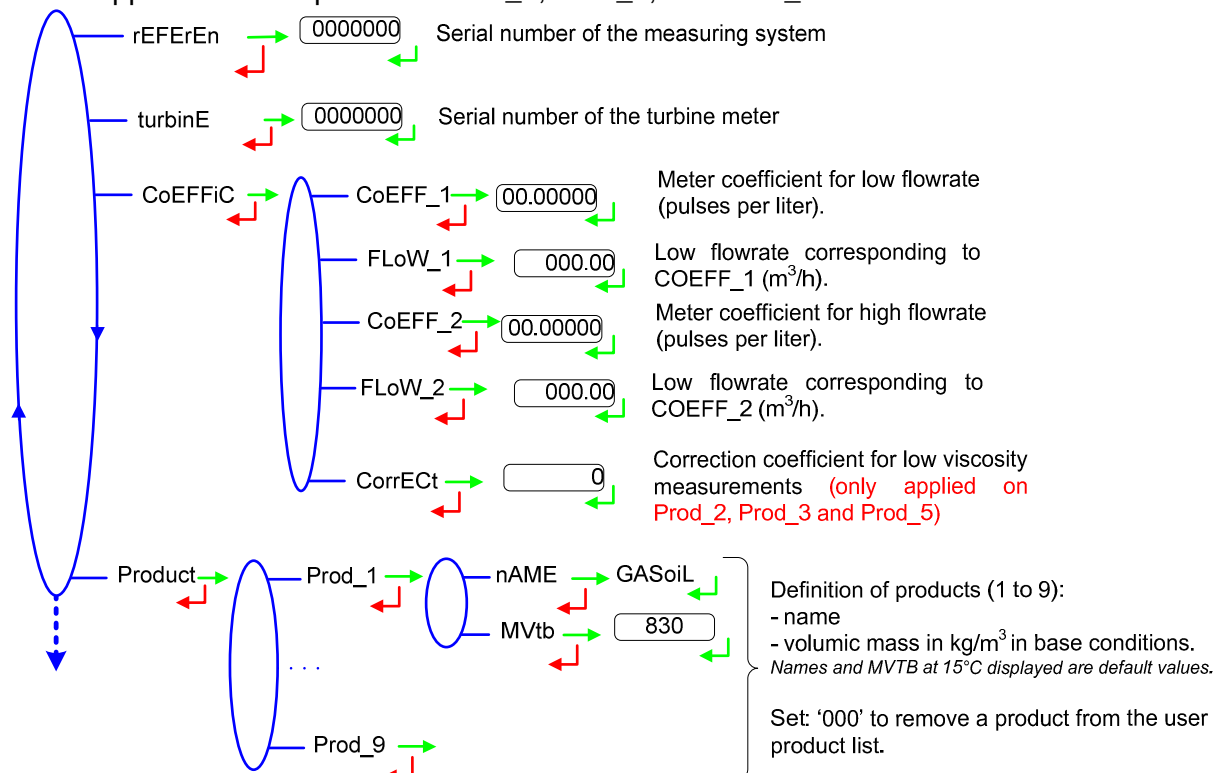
rEFErEn
0000000
Serial number of the measuring system

turbinE
0000000
Serial number of the turbine meter

CoEFFiC
CoEFF_1
00.00000
Meter coefficient for low flowrate (pulses per liter).

FLoW_1
000.00
Low flowrate corresponding to COEFF_1 ($m^3$/h).

CoEFF_2
00.00000
Meter coefficient for high flowrate (pulses per liter).

FLoW_2
000.00
Low flowrate corresponding to COEFF_2 ($m^3$/h).

CorrECt
0
Correction coefficient for low viscosity measurements (only applied on Prod_2, Prod_3 and Prod_5)

Product
Prod_1
nAME
GASoiL
MVtb
830
. . .
Prod_9

Definition of products (1 to 9):
- name
- volumic mass in kg/$m^3$ in base conditions.
Names and MVTB at 15°C displayed are default values.

Set: '000' to remove a product from the user product list.